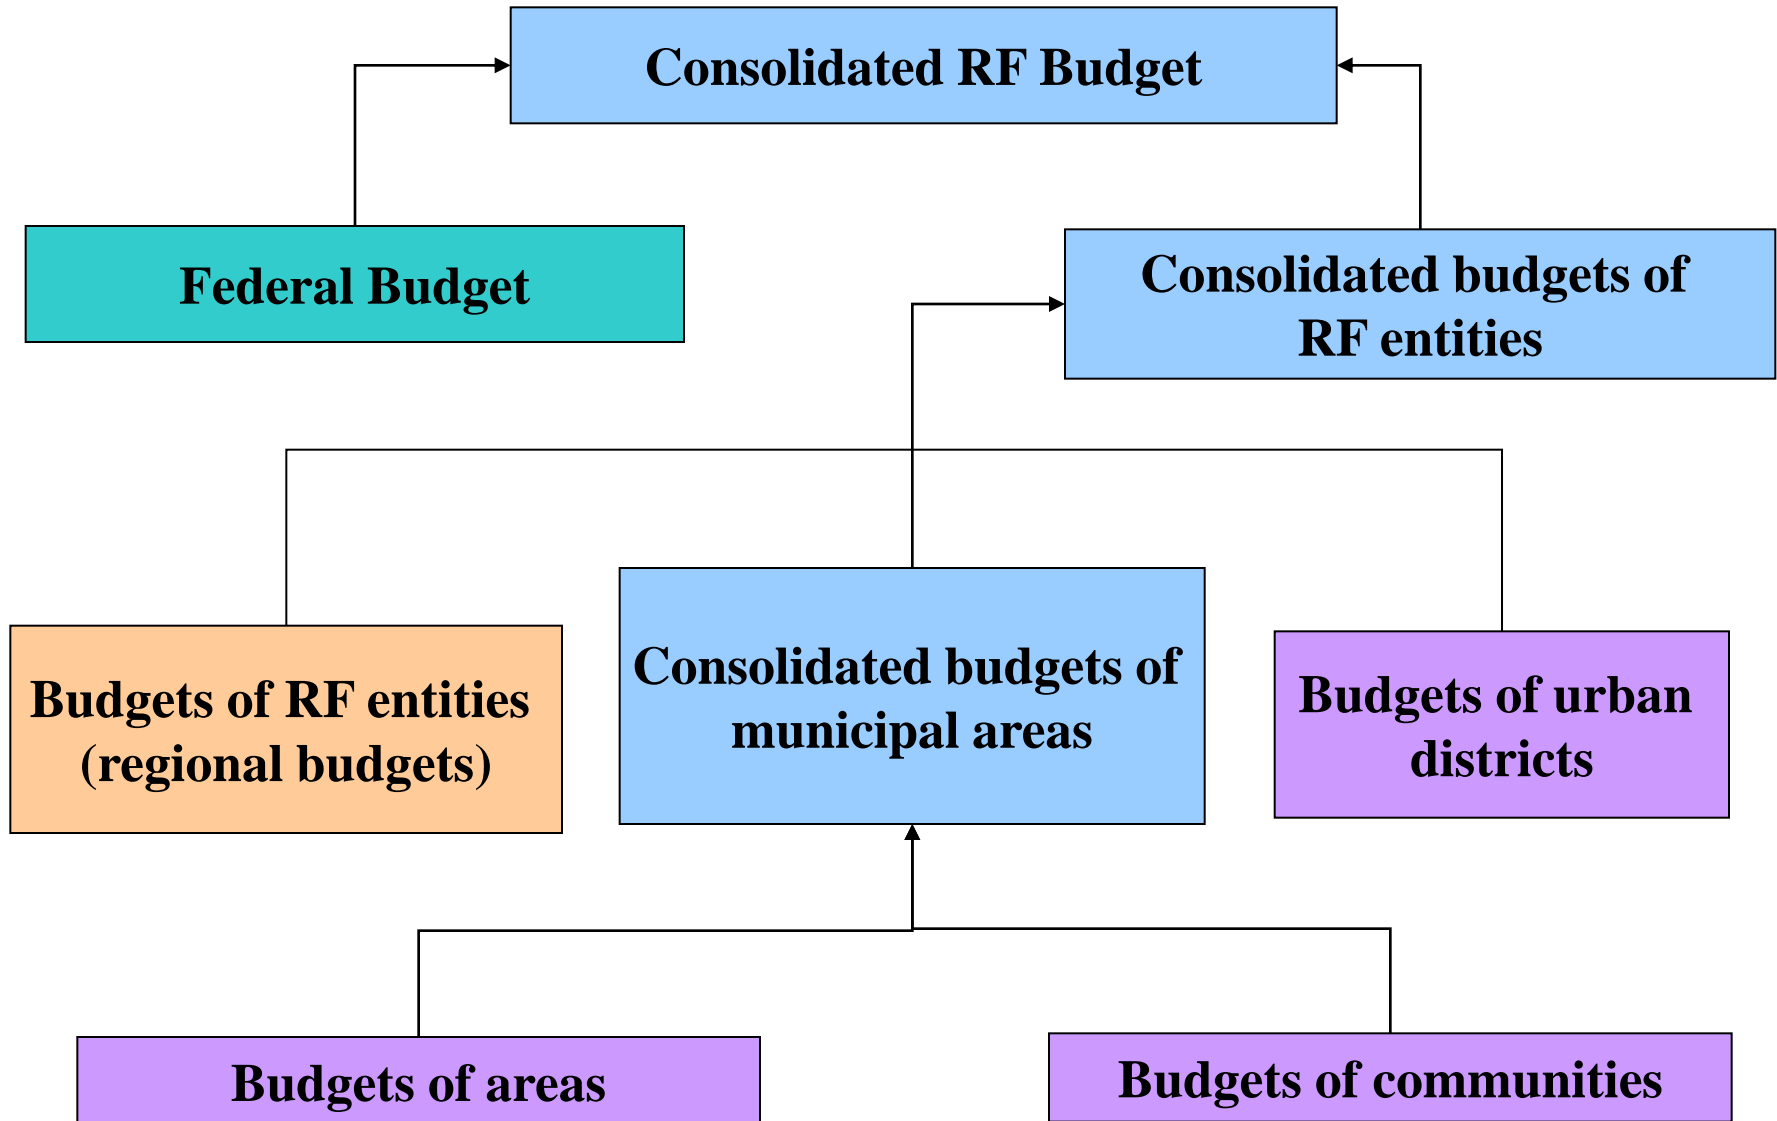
Consolidated RF Budget

Federal Budget

Consolidated budgets of RF entities

Budgets of RF entities (regional budgets)

Consolidated budgets of municipal areas

Budgets of urban districts

Budgets of areas

Budgets of communities